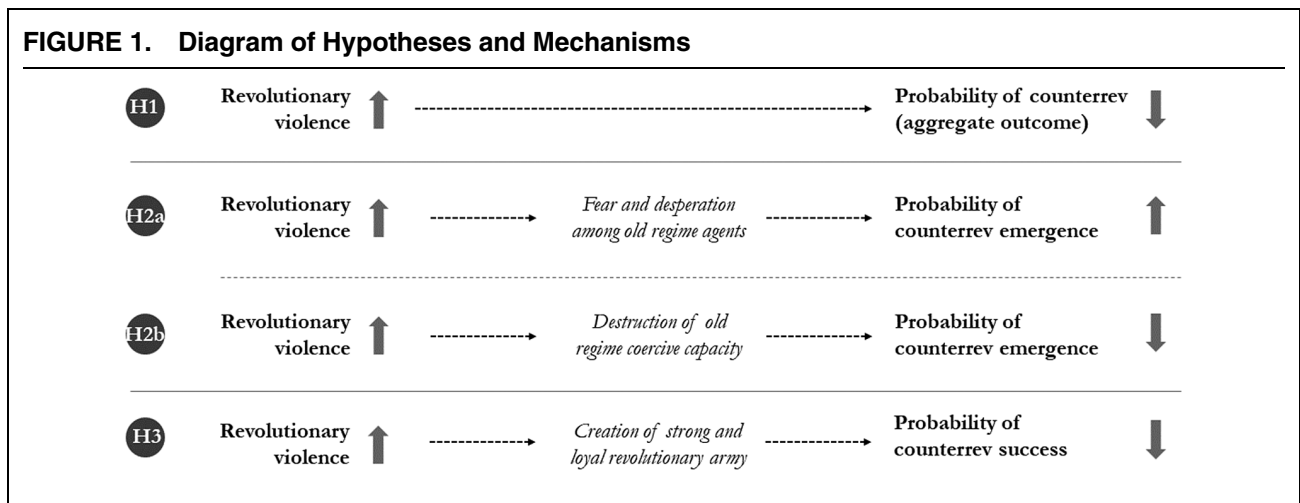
FIGURE 1. Diagram of Hypotheses and Mechanisms

H1 Revolutionary violence → Probability of counterrev (aggregate outcome)

H2a Revolutionary violence → *Fear and desperation among old regime agents* → Probability of counterrev emergence

H2b Revolutionary violence → *Destruction of old regime coercive capacity* → Probability of counterrev emergence

H3 Revolutionary violence → *Creation of strong and loyal revolutionary army* → Probability of counterrev success